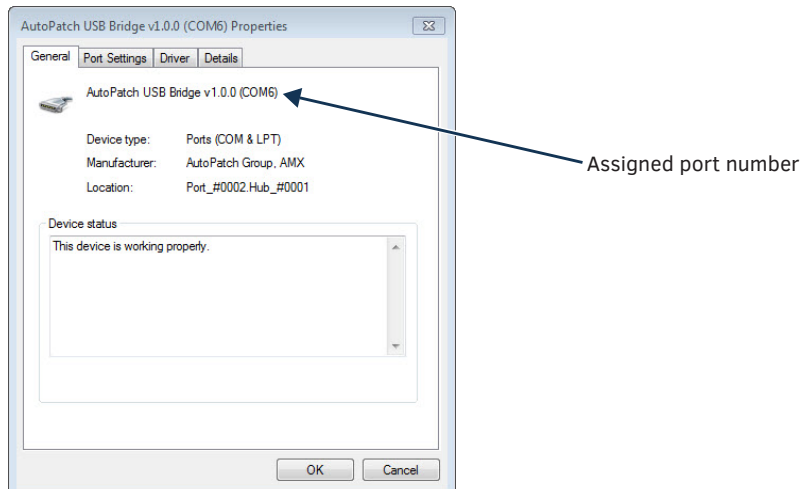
AutoPatch USB Bridge v1.0.0 (COM6) Properties

General | Port Settings | Driver | Details

AutoPatch USB Bridge v1.0.0 (COM6)

Device type: Ports (COM & LPT)

Manufacturer: AutoPatch Group, AMX

Location: Port_#0002.Hub_#0001

Device status

This device is working properly.

OK | Cancel

Assigned port number